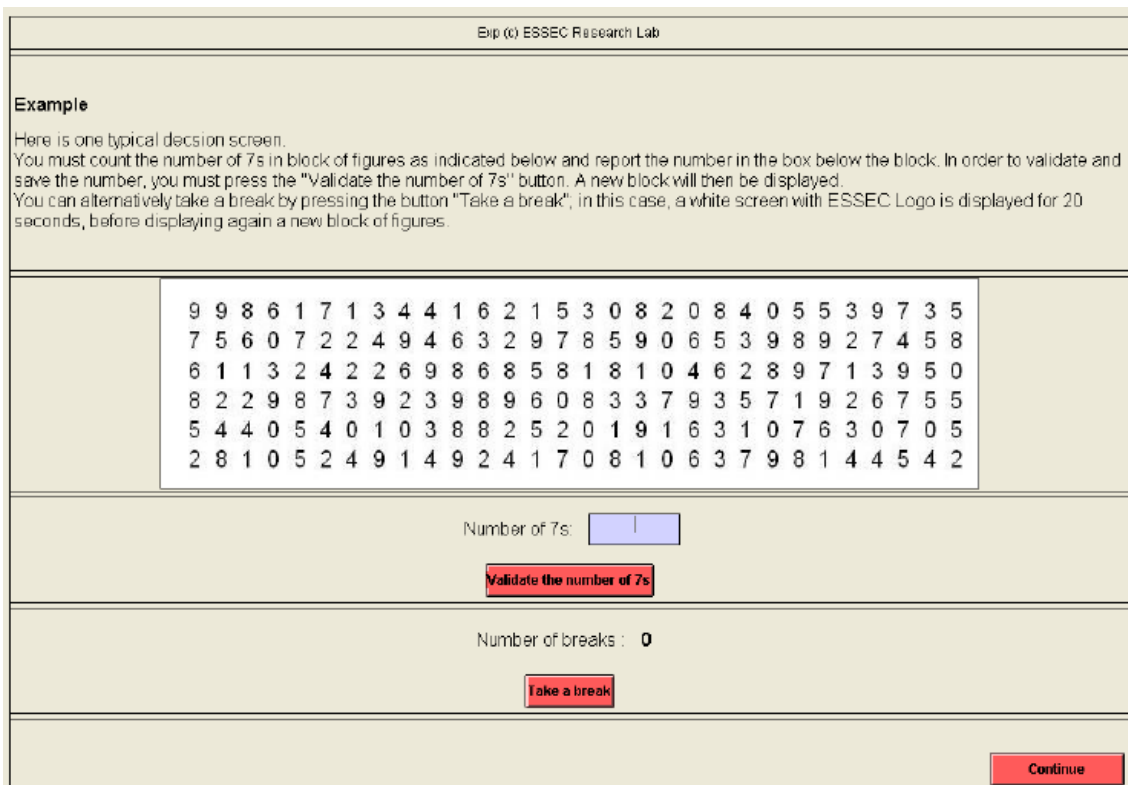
Exp (c) ESSEC Research Lab

Example

Here is one typical decsion screen.
You must count the number of 7s in block of figures as indicated below and report the number in the box below the block. In order to validate and save the number, you must press the "Validate the number of 7s" button. A new block will then be displayed.
You can alternatively take a break by pressing the button "Take a break", in this case, a white screen with ESSEC Logo is displayed for 20 seconds, before displaying again a new block of figures.

9 9 8 6 1 7 1 3 4 4 1 6 2 1 5 3 0 8 2 0 8 4 0 5 5 3 9 7 3 5
7 5 6 0 7 2 2 4 9 4 6 3 2 9 7 8 5 9 0 6 5 3 9 8 9 2 7 4 5 8
6 1 1 3 2 4 2 2 6 9 8 6 8 5 8 1 8 1 0 4 6 2 8 9 7 1 3 9 5 0
8 2 2 9 8 7 3 9 2 3 9 8 9 6 0 8 3 3 7 9 3 5 7 1 9 2 6 7 5 5
5 4 4 0 5 4 0 1 0 3 8 8 2 5 2 0 1 9 1 6 3 1 0 7 6 3 0 7 0 5
2 8 1 0 5 2 4 9 1 4 9 2 4 1 7 0 8 1 0 6 3 7 9 8 1 4 4 5 4 2

Number of 7s:

Validate the number of 7s

Number of breaks : 0

Take a break

Continue